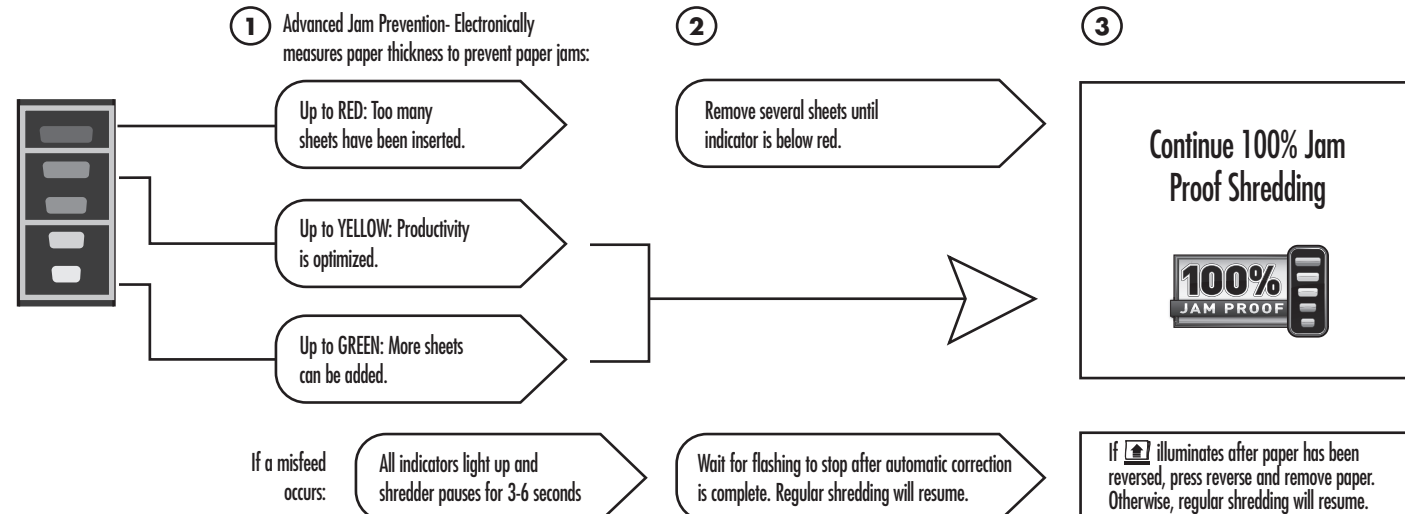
1 Advanced Jam Prevention- Electronically measures paper thickness to prevent paper jams:

2

3

Up to RED: Too many sheets have been inserted.

Remove several sheets until indicator is below red.

Continue 100% Jam Proof Shredding

100% JAM PROOF

Up to YELLOW: Productivity is optimized.

Up to GREEN: More sheets can be added.

If a misfeed occurs:

All indicators light up and shredder pauses for 3-6 seconds

Wait for flashing to stop after automatic correction is complete. Regular shredding will resume.

If illuminates after paper has been reversed, press reverse and remove paper. Otherwise, regular shredding will resume.